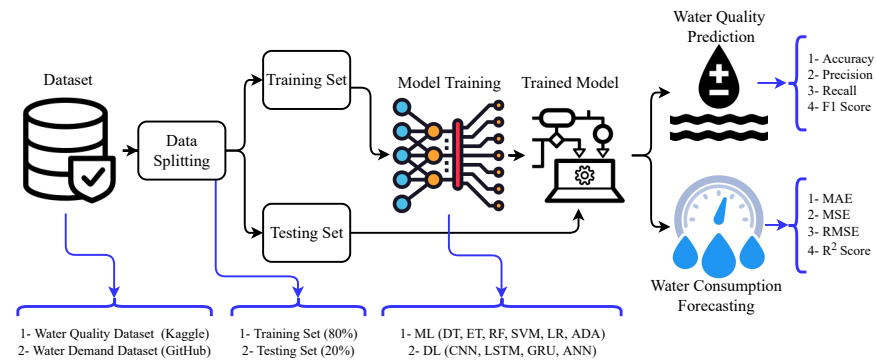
Dataset

Data Splitting

Training Set

Testing Set

Model Training

Trained Model

Water Quality Prediction

1- Accuracy
2- Precision
3- Recall
4- F1 Score

1- MAE
2- MSE
3- RMSE
4- $R^2$ Score

Water Consumption Forecasting

1- Water Quality Dataset (Kaggle)
2- Water Demand Dataset (GitHub)

1- Training Set (80%)
2- Testing Set (20%)

1- ML (DT, ET, RF, SVM, LR, ADA)
2- DL (CNN, LSTM, GRU, ANN)